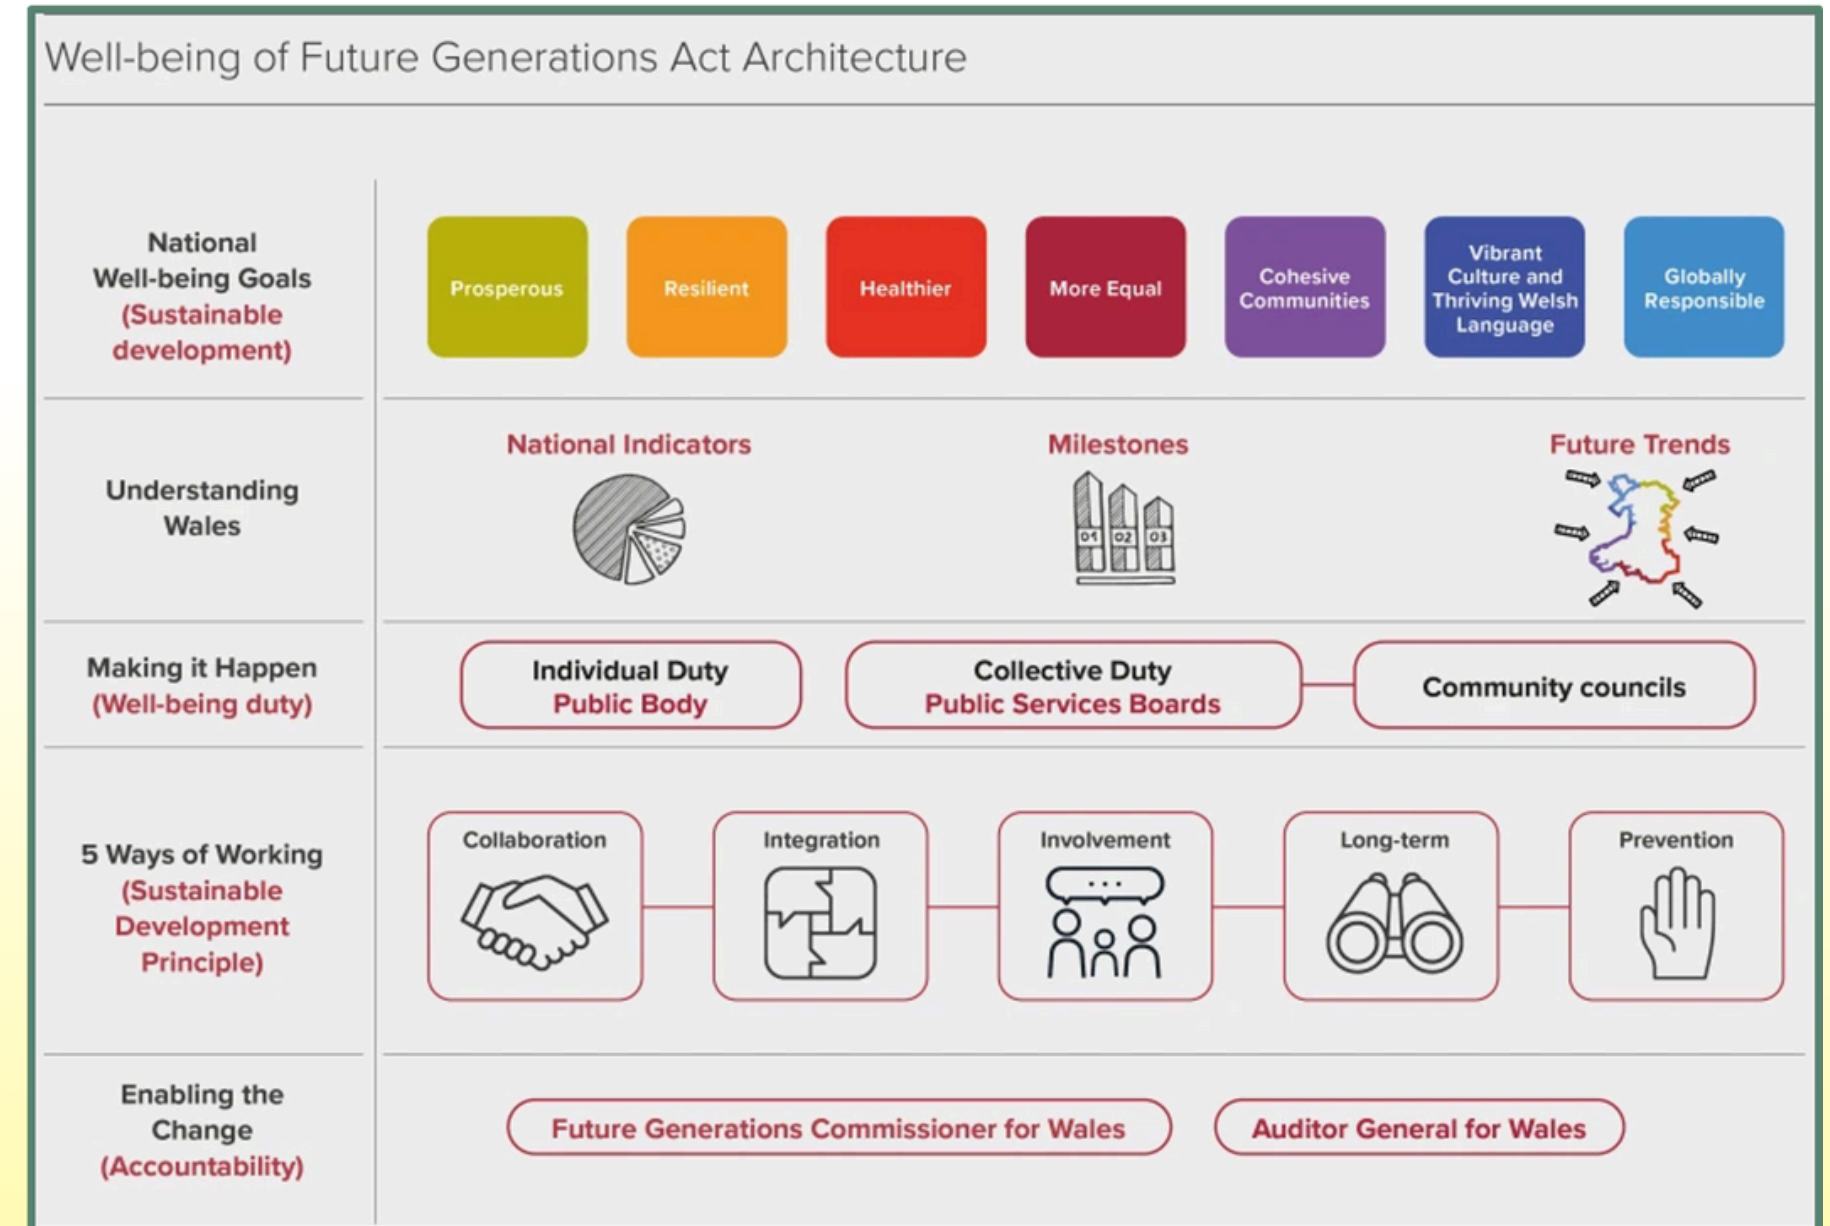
Well-being of Future Generations Act Architecture

National Well-being Goals (Sustainable development)

Prosperous

Resilient

Healthier

More Equal

Cohesive Communities

Vibrant Culture and Thriving Welsh Language

Globally Responsible

Understanding Wales

National Indicators

Milestones

01 02 03

Future Trends

Making it Happen (Well-being duty)

Individual Duty
Public Body

Collective Duty
Public Services Boards

Community councils

5 Ways of Working (Sustainable Development Principle)

Collaboration

Integration

Involvement

Long-term

Prevention

Enabling the Change (Accountability)

Future Generations Commissioner for Wales

Auditor General for Wales